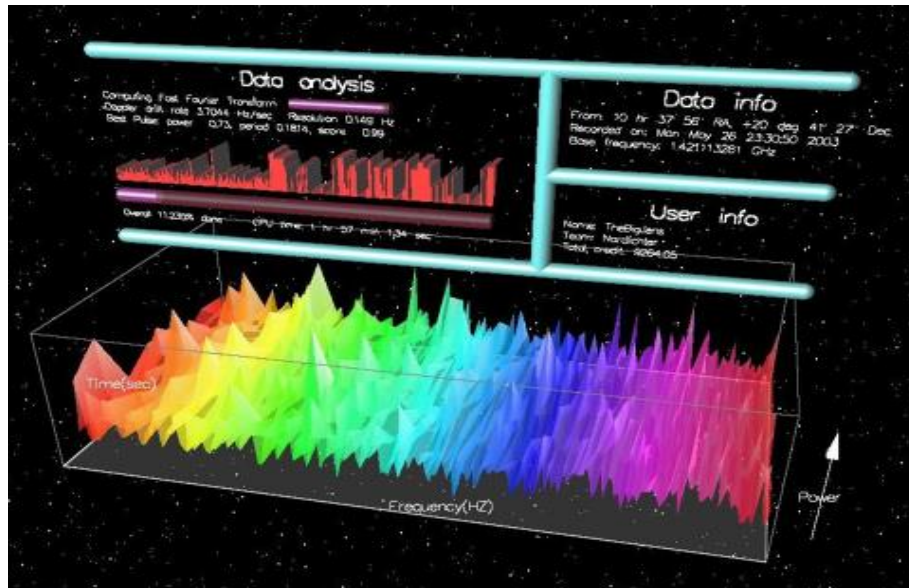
Data analysis

Computing Fast Fourier Transform
Doppler drift rate 3.7044 Hz/sec Resolution 0.149 Hz
Best Pulse: power 0.73, period 0.1814, score 0.99

Overall 11.235% done CPU time: 1 hr 57 min 1.34 sec

Data info

From: 10 hr 37' 56" RA, +20 deg 41' 27" Dec
Recorded on: Mon May 26 23:30:50 2003
Base frequency: 1.421113281 GHz

User info

Name: TheBiguens
Team: Nordlichter
Total credit: 9264.05

Time(sec)

Frequency(HZ)

Power